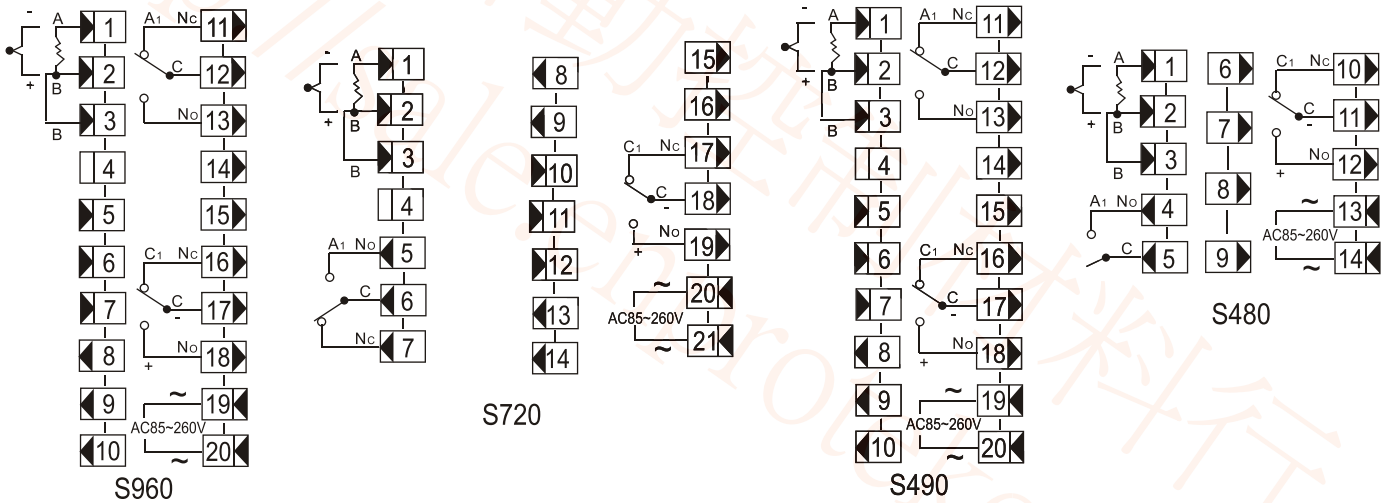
- A 1
+ B 2
B 3
4
5
6
7
8
9
10
A1 Nc 11
C 12
No 13
14
15
C1 Nc 16
C 17
-
No 18
+
~ 19
AC85~260V
~ 20
S960

- A 1
+ B 2
B 3
4
A1 No 5
C 6
Nc 7

8
9
10
11
12
13
14
S720

15
16
C1 Nc 17
C 18
-
No 19
+
~ 20
AC85~260V
~ 21

- A 1
+ B 2
B 3
4
5
6
7
8
9
10
A1 Nc 11
C 12
No 13
14
15
C1 Nc 16
C 17
-
No 18
+
~ 19
AC85~260V
~ 20
S490

- A 1
+ B 2
B 3
A1 No 4
C 5
6
7
8
9
C1 Nc 10
C 11
-
No 12
+
~ 13
AC85~260V
~ 14
S480